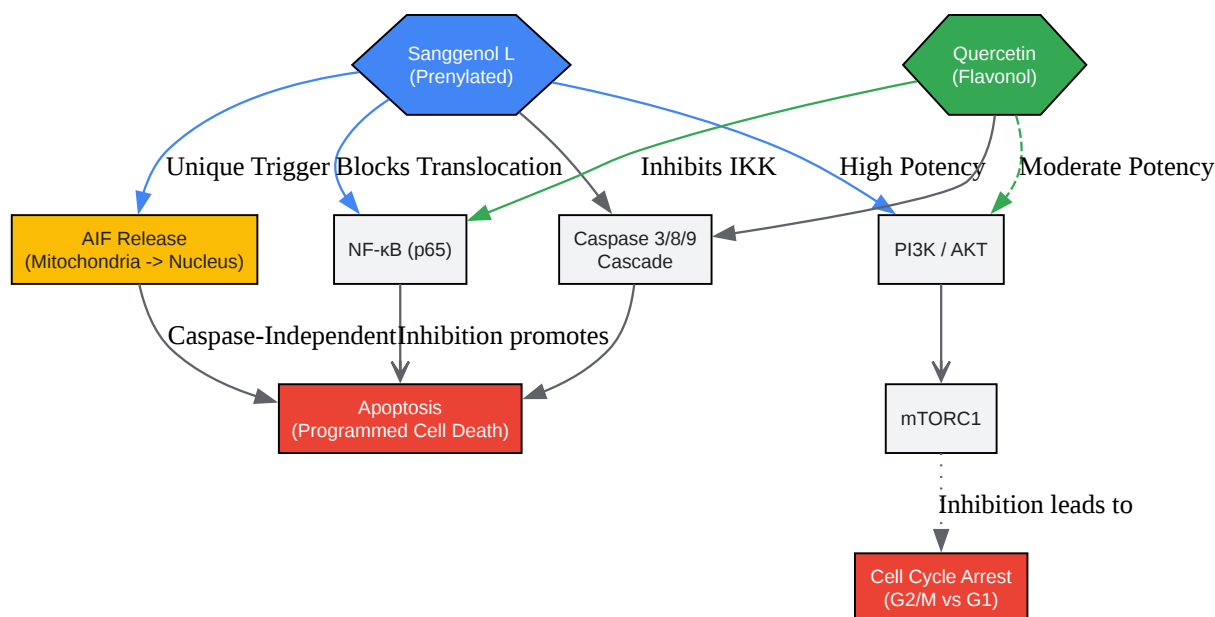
Sanggenol L
(Prenylated)

Quercetin
(Flavonol)

Unique Trigger Blocks Translocation

Inhibits IKK

High Potency

Moderate Potency

AIF Release
(Mitochondria -> Nucleus)

NF-κB (p65)

Caspase 3/8/9
Cascade

PI3K / AKT

Caspase-IndependentInhibition promotes

Apoptosis
(Programmed Cell Death)

mTORC1

Inhibition leads to

Cell Cycle Arrest
(G2/M vs G1)